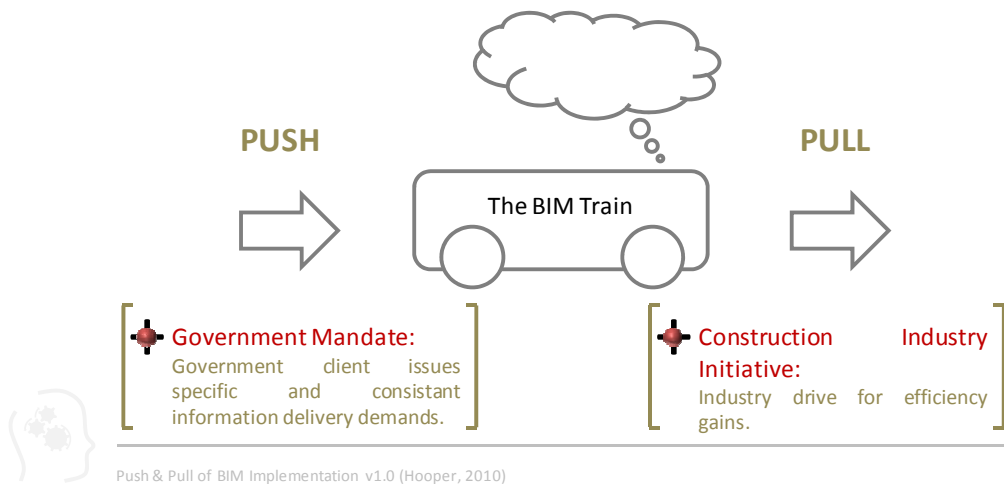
PUSH

The BIM Train

PULL

Government Mandate:
Government client issues specific and consistant information delivery demands.

Construction Industry Initiative:
Industry drive for efficiency gains.

Push & Pull of BIM Implementation v1.0 (Hooper, 2010)